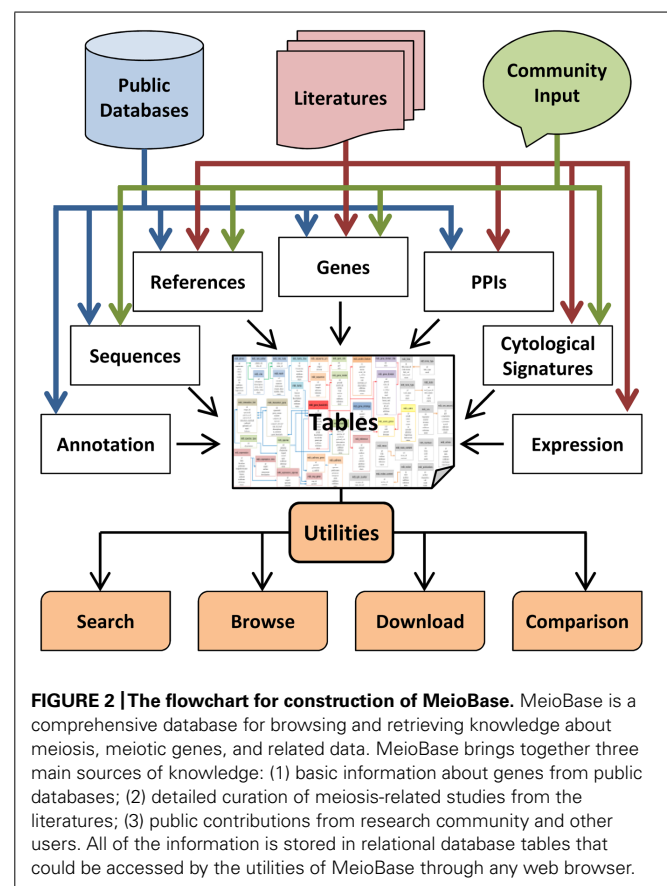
Public Databases

Literatures

Community Input

References

Genes

PPIs

Sequences

Cytological Signatures

Tables

Annotation

Expression

Utilities

Search

Browse

Download

Comparison

**FIGURE 2 | The flowchart for construction of MeioBase.** MeioBase is a comprehensive database for browsing and retrieving knowledge about meiosis, meiotic genes, and related data. MeioBase brings together three main sources of knowledge: (1) basic information about genes from public databases; (2) detailed curation of meiosis-related studies from the literatures; (3) public contributions from research community and other users. All of the information is stored in relational database tables that could be accessed by the utilities of MeioBase through any web browser.